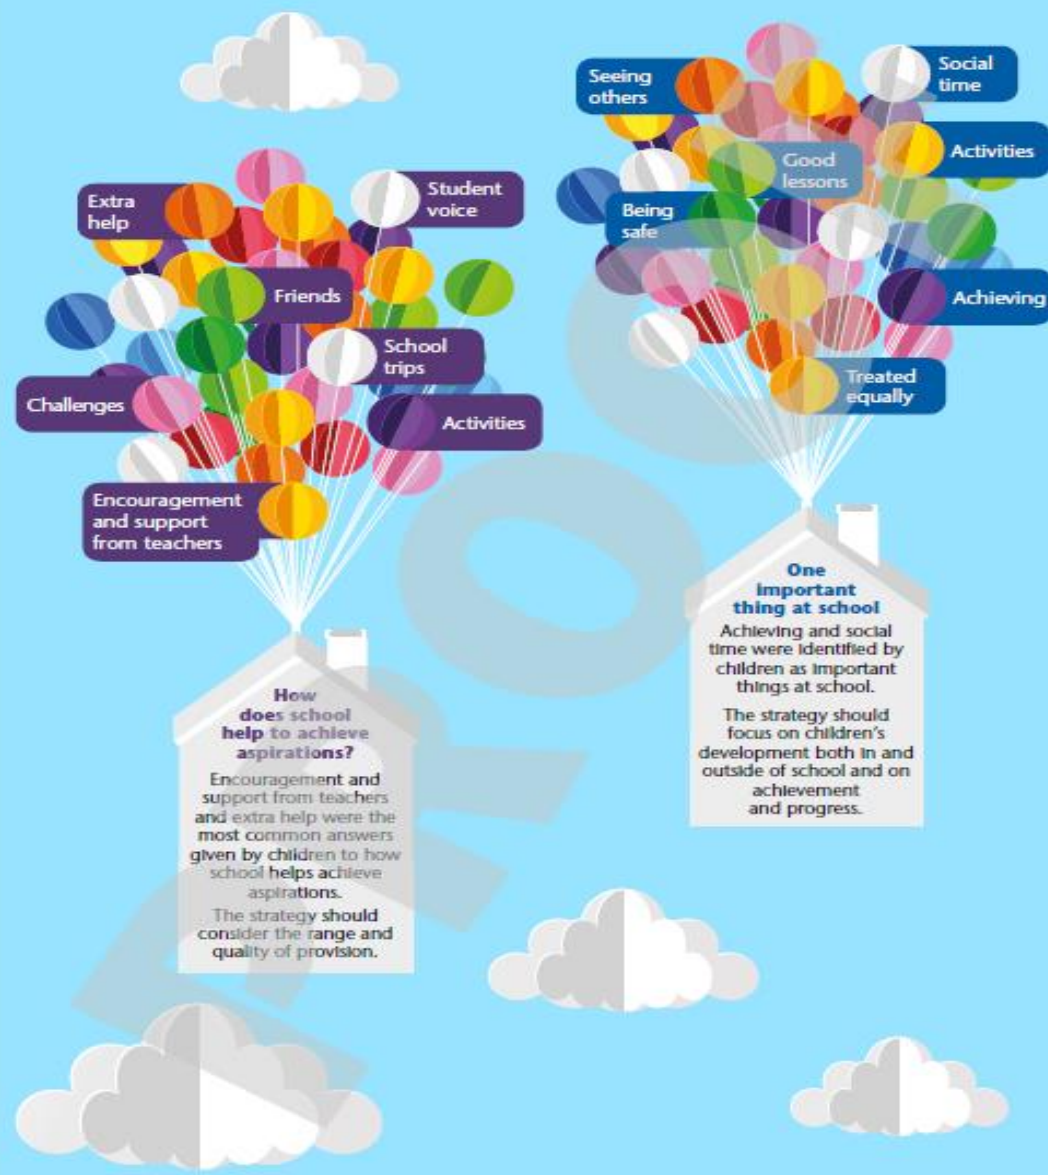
Extra help

Student voice

Friends

School trips

Challenges

Activities

Encouragement and support from teachers

How does school help to achieve aspirations?

Encouragement and support from teachers and extra help were the most common answers given by children to how school helps achieve aspirations.

The strategy should consider the range and quality of provision.

Seeing others

Social time

Good lessons

Activities

Being safe

Achieving

Treated equally

One important thing at school

Achieving and social time were identified by children as important things at school.

The strategy should focus on children's development both in and outside of school and on achievement and progress.